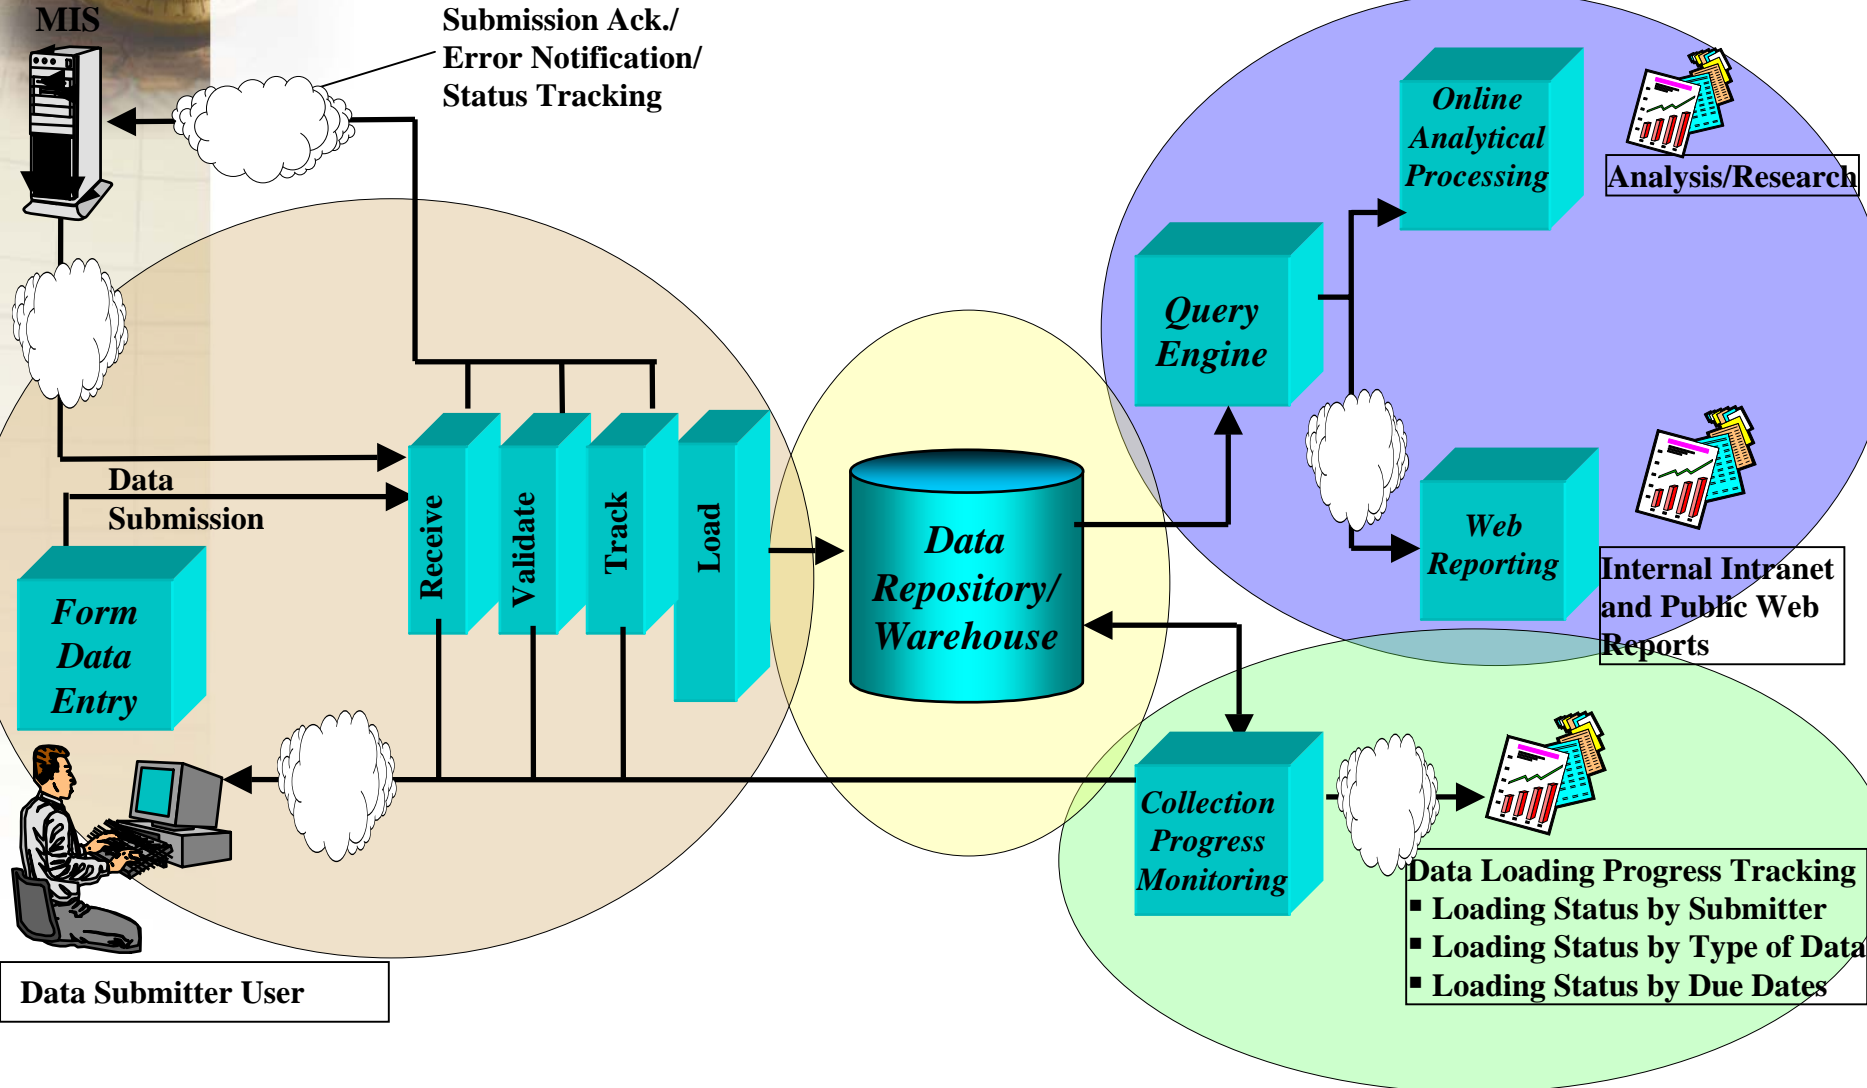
MIS

Submission Ack./ Error Notification/ Status Tracking

Online Analytical Processing

Analysis/Research

Query Engine

Data Submission

Receive

Validate

Track

Load

Data Repository/ Warehouse

Web Reporting

Internal Intranet and Public Web Reports

Form Data Entry

Collection Progress Monitoring

Data Loading Progress Tracking
▪ Loading Status by Submitter
▪ Loading Status by Type of Data
▪ Loading Status by Due Dates

Data Submitter User